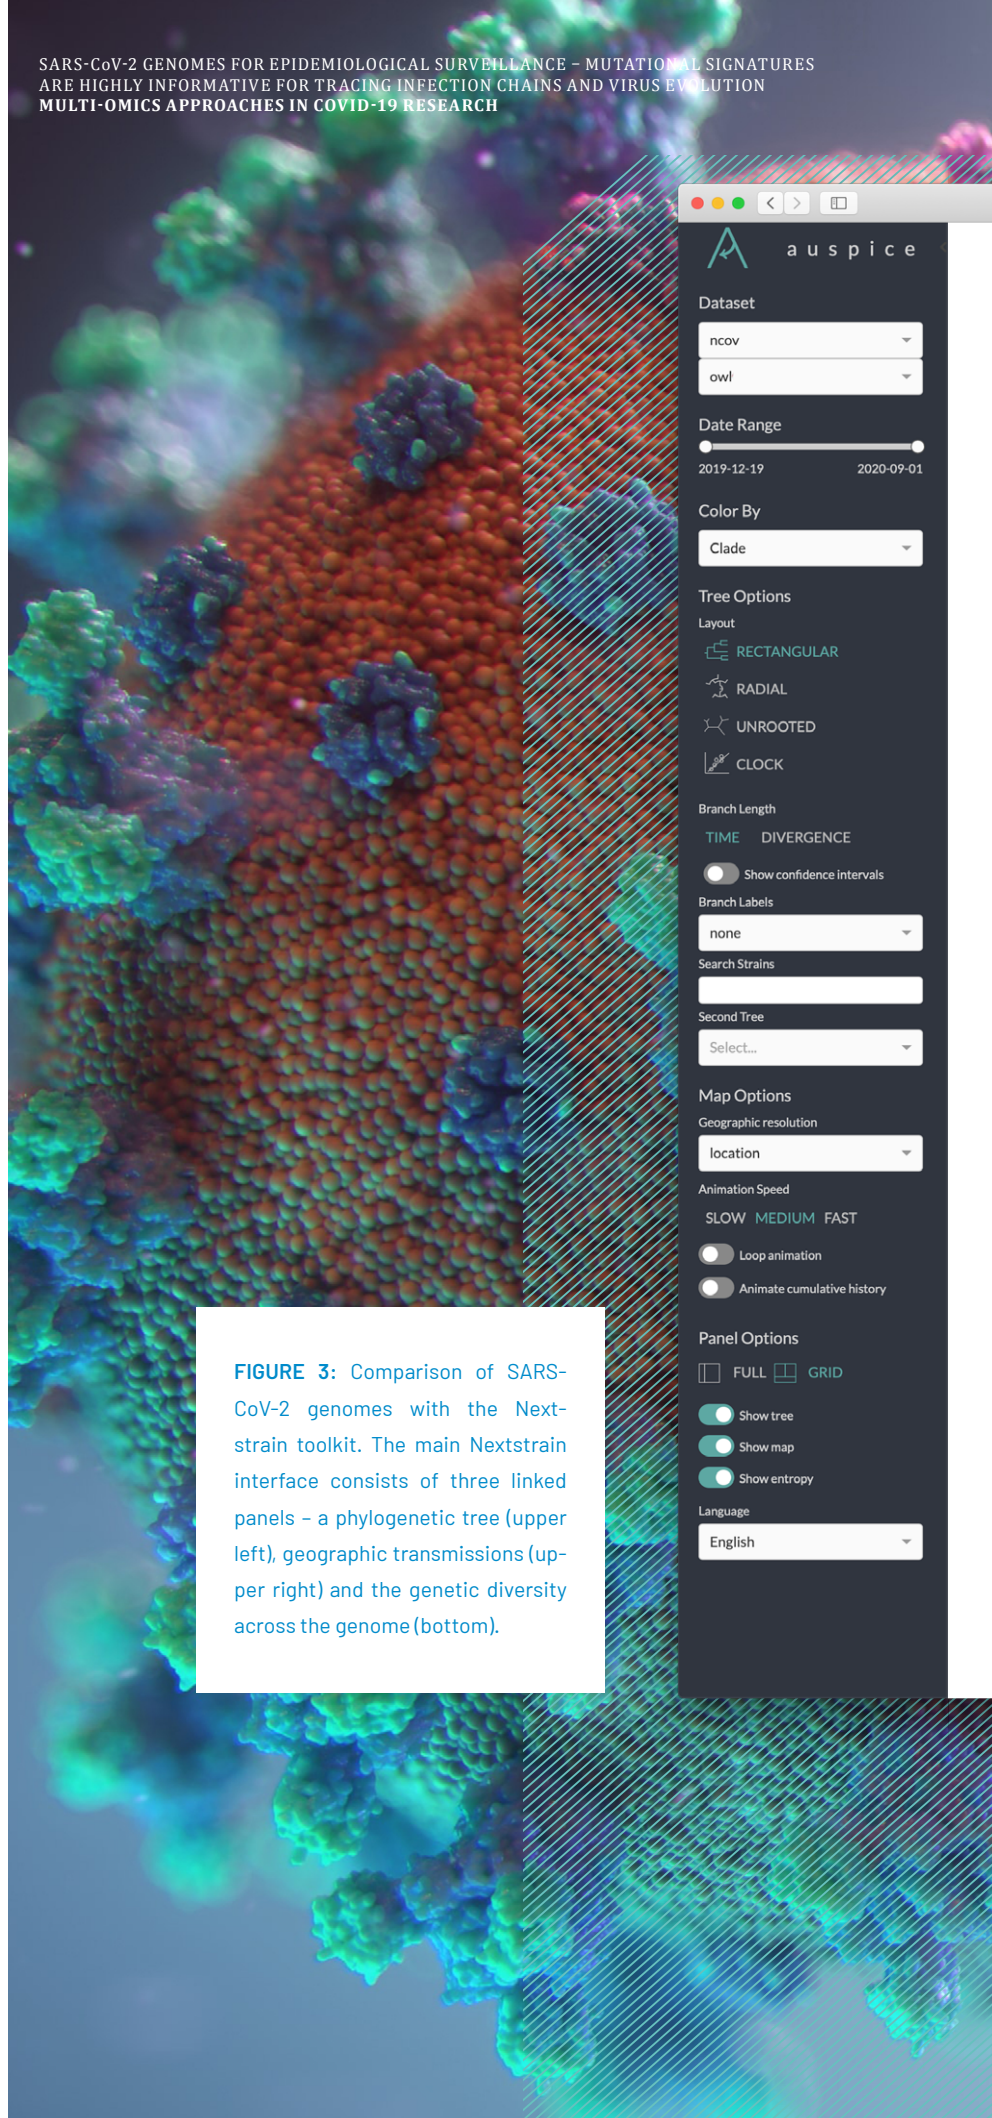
SARS-CoV-2 GENOMES FOR EPIDEMIOLOGICAL SURVEILLANCE – MUTATIONAL SIGNATURES ARE HIGHLY INFORMATIVE FOR TRACING INFECTION CHAINS AND VIRUS EVOLUTION
MULTI-OMICS APPROACHES IN COVID-19 RESEARCH

auspice

Dataset
ncov
owl

Date Range
2019-12-19
2020-09-01

Color By
Clade

Tree Options
Layout
RECTANGULAR
RADIAL
UNROOTED
CLOCK

Branch Length
TIME DIVERGENCE
Show confidence intervals
Branch Labels
none
Search Strains
Second Tree
Select...

Map Options
Geographic resolution
location
Animation Speed
SLOW MEDIUM FAST
Loop animation
Animate cumulative history

Panel Options
FULL GRID
Show tree
Show map
Show entropy
Language
English

FIGURE 3: Comparison of SARS-CoV-2 genomes with the Nextstrain toolkit. The main Nextstrain interface consists of three linked panels – a phylogenetic tree (upper left), geographic transmissions (upper right) and the genetic diversity across the genome (bottom).